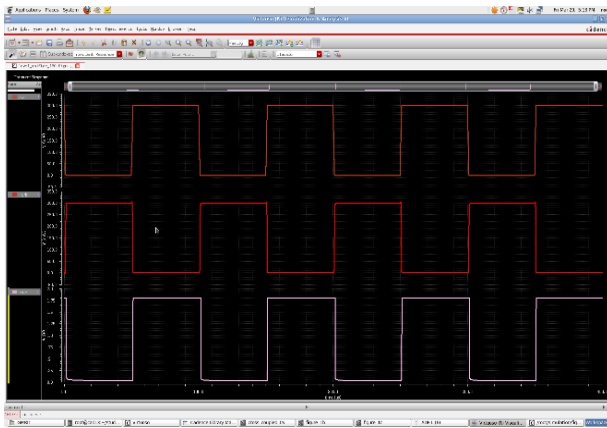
Applications Places System
Fri Mar 28, 5:28 PM
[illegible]
File Edit View Graph Axis Trace Marker Measurements Tools Window Browser Help
cādence
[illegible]
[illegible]
1.8
1.6
1.4
1.2
1.0
0.8
0.6
0.4
0.2
0.0
1.8
1.6
1.4
1.2
1.0
0.8
0.6
0.4
0.2
0.0
1.8
1.6
1.4
1.2
1.0
0.8
0.6
0.4
0.2
0
10.0
20.0
30.0
40.0
time (ns)
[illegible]
Virtuoso (R) Visuali...